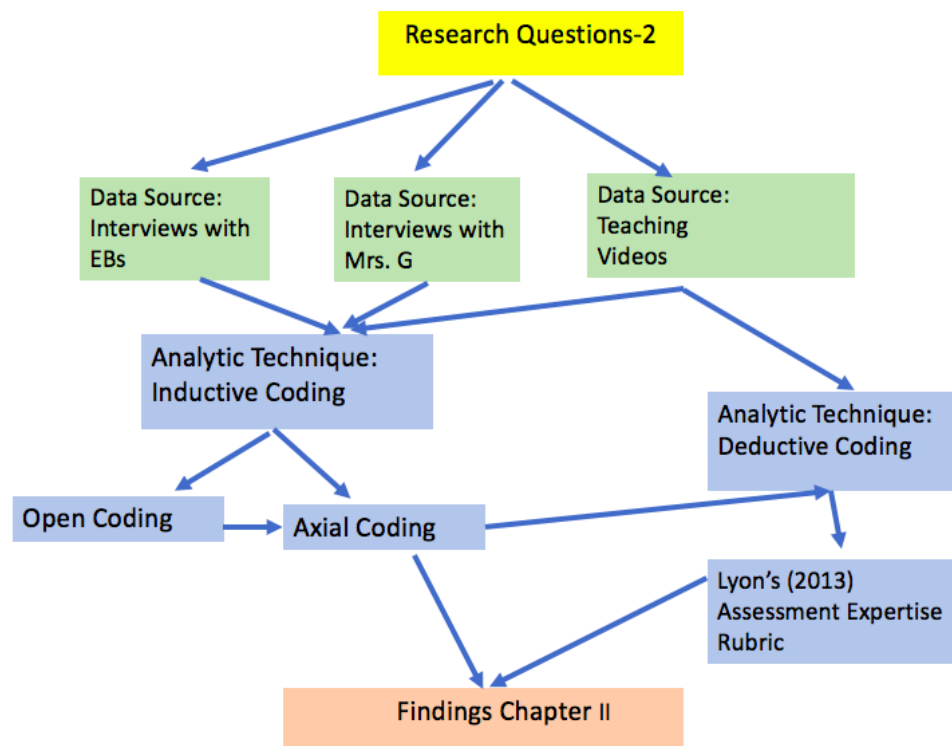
Research Questions-2

Data Source: Interviews with EBs

Data Source: Interviews with Mrs. G

Data Source: Teaching Videos

Analytic Technique: Inductive Coding

Analytic Technique: Deductive Coding

Open Coding

Axial Coding

Lyon's (2013) Assessment Expertise Rubric

Findings Chapter II